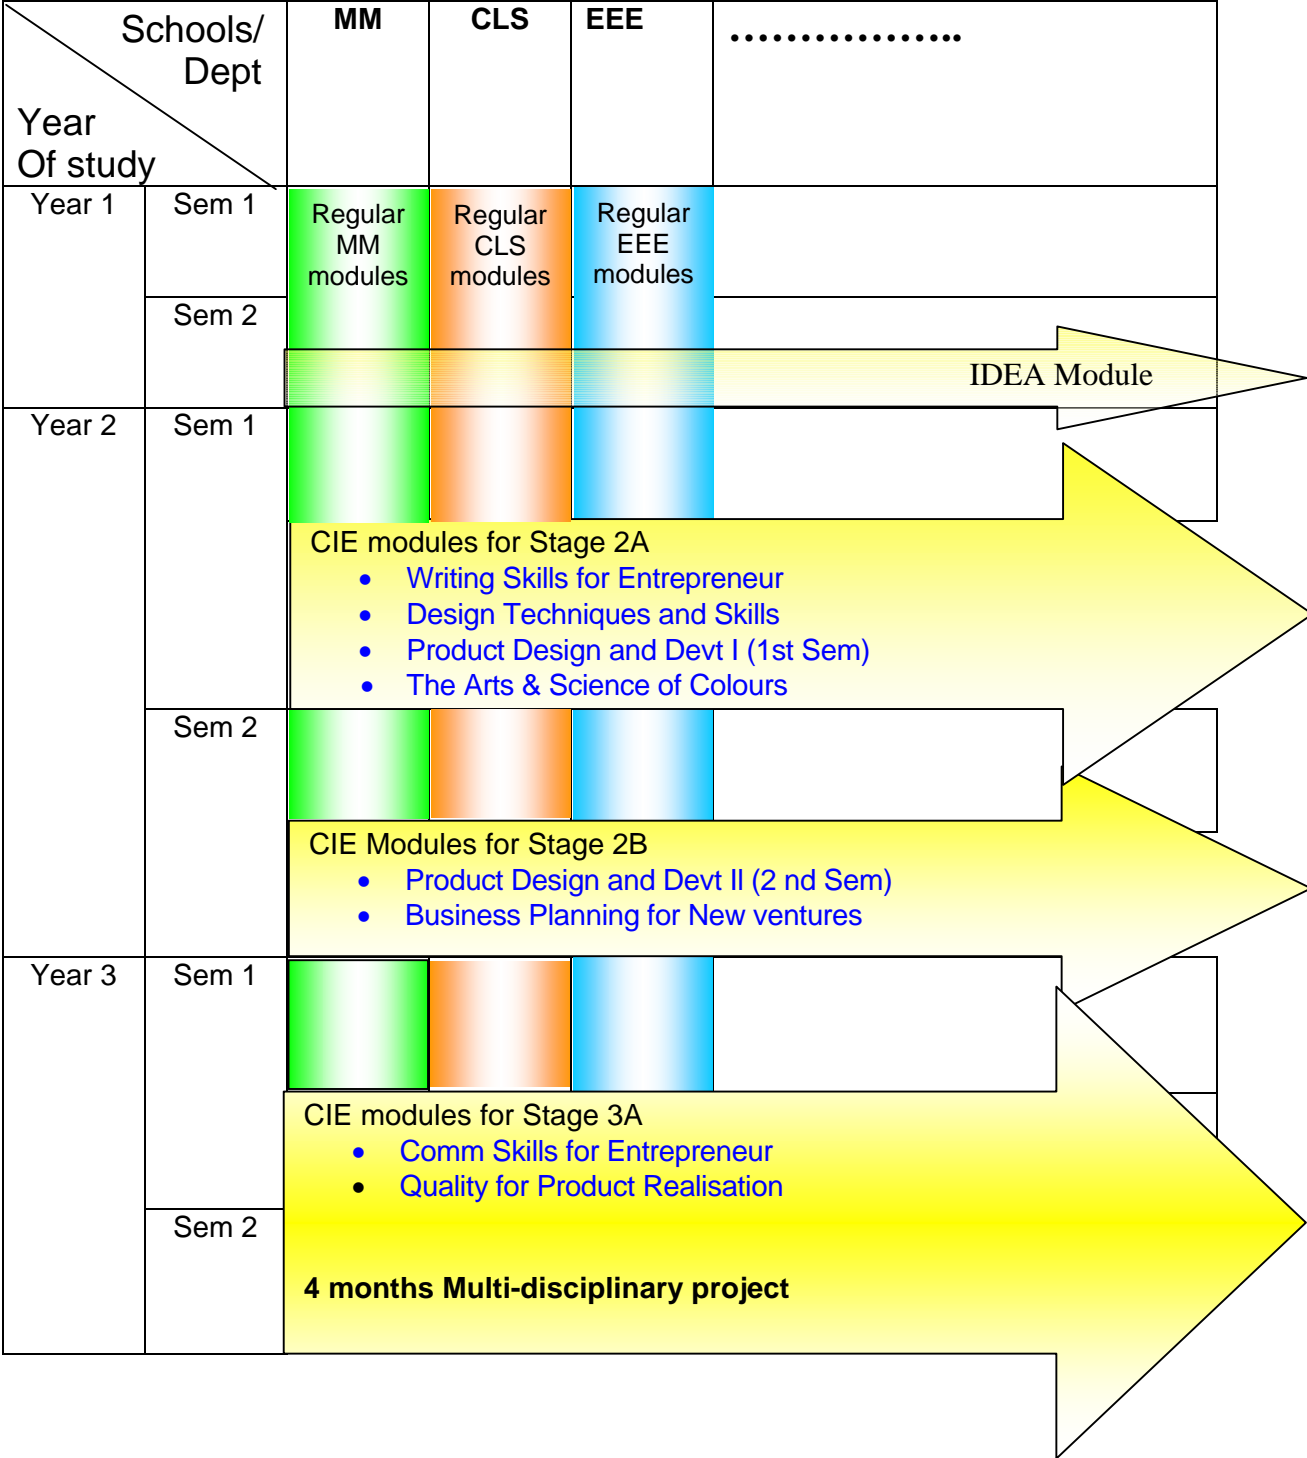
Schools/ Dept

Year Of study

MM

CLS

EEE

……………..

Year 1

Sem 1

Regular MM modules

Regular CLS modules

Regular EEE modules

Sem 2

IDEA Module

Year 2

Sem 1

CIE modules for Stage 2A

- Writing Skills for Entrepreneur
- Design Techniques and Skills
- Product Design and Devt I (1st Sem)
- The Arts & Science of Colours

Sem 2

CIE Modules for Stage 2B

- Product Design and Devt II (2 nd Sem)
- Business Planning for New ventures

Year 3

Sem 1

CIE modules for Stage 3A

- Comm Skills for Entrepreneur
- Quality for Product Realisation

Sem 2

4 months Multi-disciplinary project